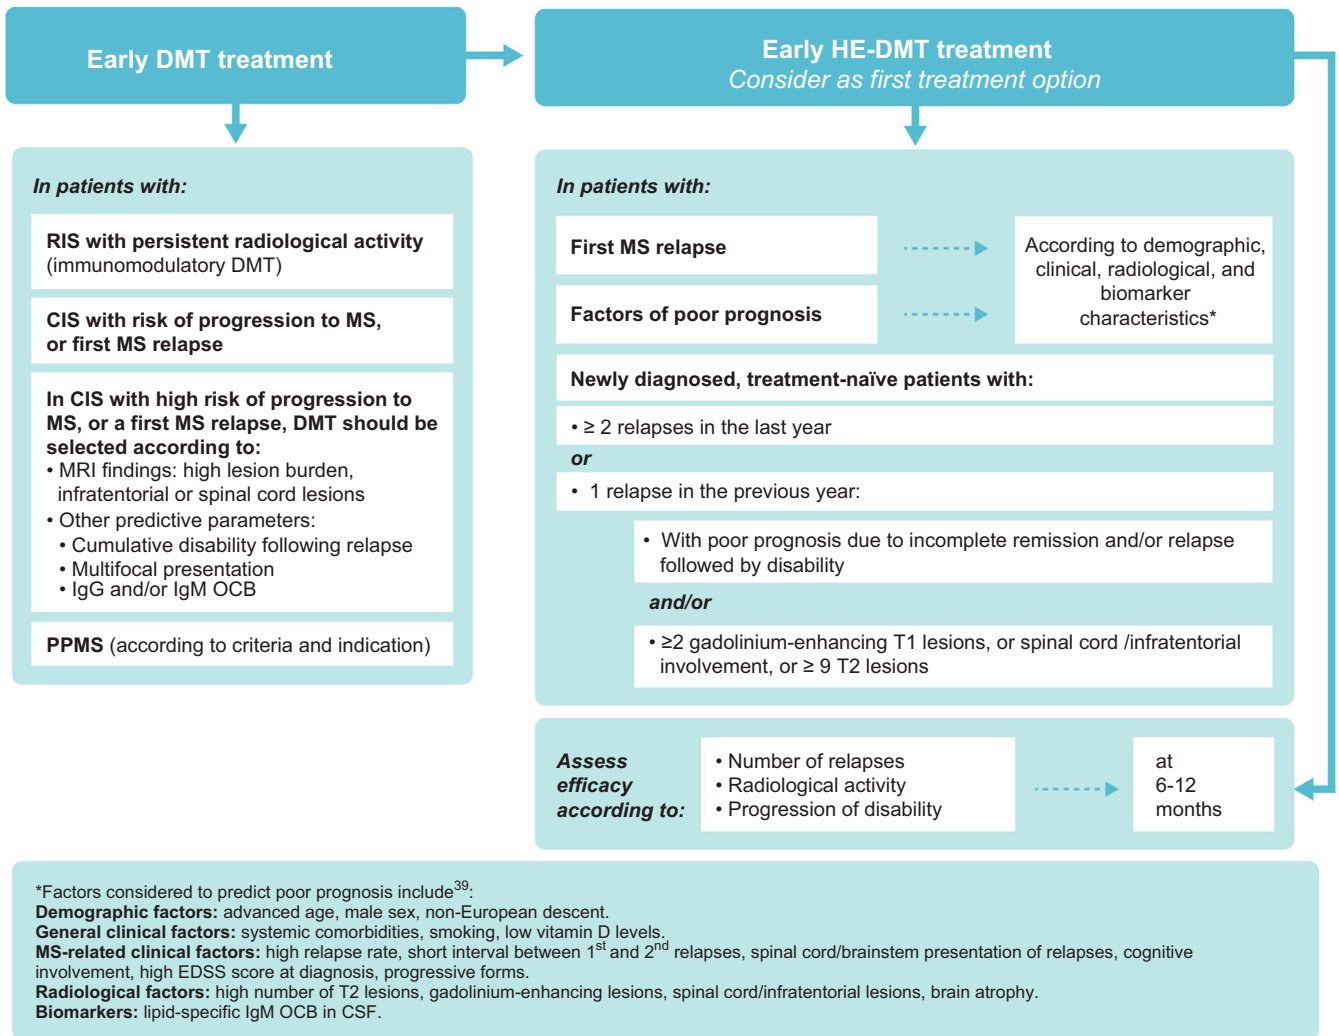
Early DMT treatment

Early HE-DMT treatment
Consider as first treatment option

In patients with:

RIS with persistent radiological activity (immunomodulatory DMT)

CIS with risk of progression to MS, or first MS relapse

In CIS with high risk of progression to MS, or a first MS relapse, DMT should be selected according to:
• MRI findings: high lesion burden, infratentorial or spinal cord lesions
• Other predictive parameters:
• Cumulative disability following relapse
• Multifocal presentation
• IgG and/or IgM OCB

PPMS (according to criteria and indication)

In patients with:

First MS relapse

Factors of poor prognosis

According to demographic, clinical, radiological, and biomarker characteristics*

Newly diagnosed, treatment-naïve patients with:

• ≥ 2 relapses in the last year

or

• 1 relapse in the previous year:

• With poor prognosis due to incomplete remission and/or relapse followed by disability

and/or

• ≥2 gadolinium-enhancing T1 lesions, or spinal cord /infratentorial involvement, or ≥ 9 T2 lesions

Assess efficacy according to:

• Number of relapses
• Radiological activity
• Progression of disability

at 6-12 months

*Factors considered to predict poor prognosis include$^{39}$:
Demographic factors: advanced age, male sex, non-European descent.
General clinical factors: systemic comorbidities, smoking, low vitamin D levels.
MS-related clinical factors: high relapse rate, short interval between 1$^{st}$ and 2$^{nd}$ relapses, spinal cord/brainstem presentation of relapses, cognitive involvement, high EDSS score at diagnosis, progressive forms.
Radiological factors: high number of T2 lesions, gadolinium-enhancing lesions, spinal cord/infratentorial lesions, brain atrophy.
Biomarkers: lipid-specific IgM OCB in CSF.